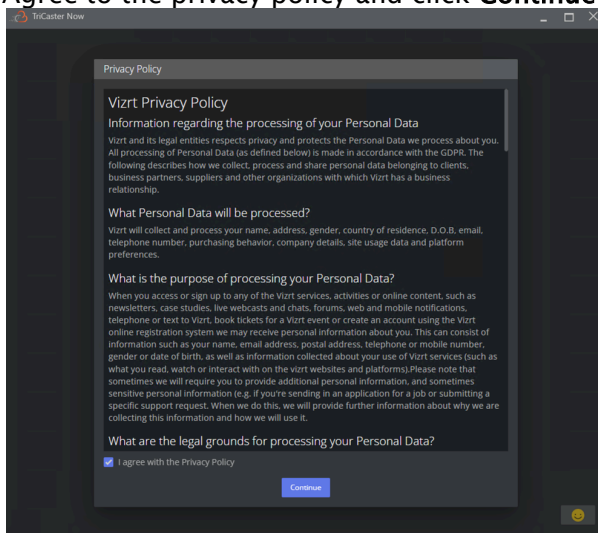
Agree to the privacy policy and click Continue

TriCaster Now

Privacy Policy

Vizrt Privacy Policy

Information regarding the processing of your Personal Data

Vizrt and its legal entities respects privacy and protects the Personal Data we process about you. All processing of Personal Data (as defined below) is made in accordance with the GDPR. The following describes how we collect, process and share personal data belonging to clients, business partners, suppliers and other organizations with which Vizrt has a business relationship.

What Personal Data will be processed?

Vizrt will collect and process your name, address, gender, country of residence, D.O.B, email, telephone number, purchasing behavior, company details, site usage data and platform preferences.

What is the purpose of processing your Personal Data?

When you access or sign up to any of the Vizrt services, activities or online content, such as newsletters, case studies, live webcasts and chats, forums, web and mobile notifications, telephone or text to Vizrt, book tickets for a Vizrt event or create an account using the Vizrt online registration system we may receive personal information about you. This can consist of information such as your name, email address, postal address, telephone or mobile number, gender or date of birth, as well as information collected about your use of Vizrt services (such as what you read, watch or interact with on the vizrt websites and platforms).Please note that sometimes we will require you to provide additional personal information, and sometimes sensitive personal information (e.g. if you're sending in an application for a job or submitting a specific support request. When we do this, we will provide further information about why we are collecting this information and how we will use it.

What are the legal grounds for processing your Personal Data?

I agree with the Privacy Policy

Continue